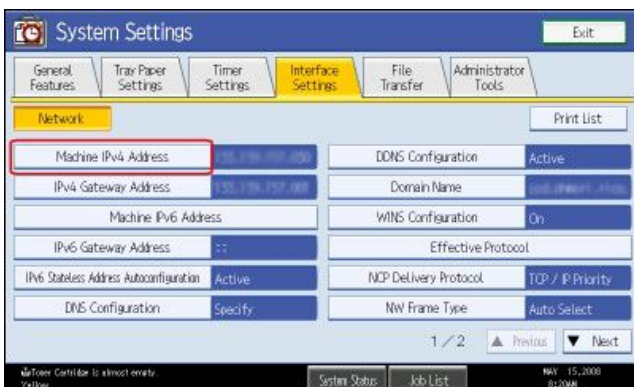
System Settings

Exit

General Features

Tray Paper Settings

Timer Settings

Interface Settings

File Transfer

Administrator Tools

Network

Print List

Machine IPv4 Address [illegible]

DDNS Configuration Active

IPv4 Gateway Address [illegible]

Domain Name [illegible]

Machine IPv6 Address

WINS Configuration On

IPv6 Gateway Address ::

Effective Protocol

IPv6 Stateless Address Autoconfiguration Active

NCP Delivery Protocol TCP / IP Priority

DNS Configuration Specify

NW Frame Type Auto Select

1 / 2

▲ Previous

▼ Next

Toner Cartridge is almost empty. Yellow

System Status

Job List

MAY 15,2008 8:20AM